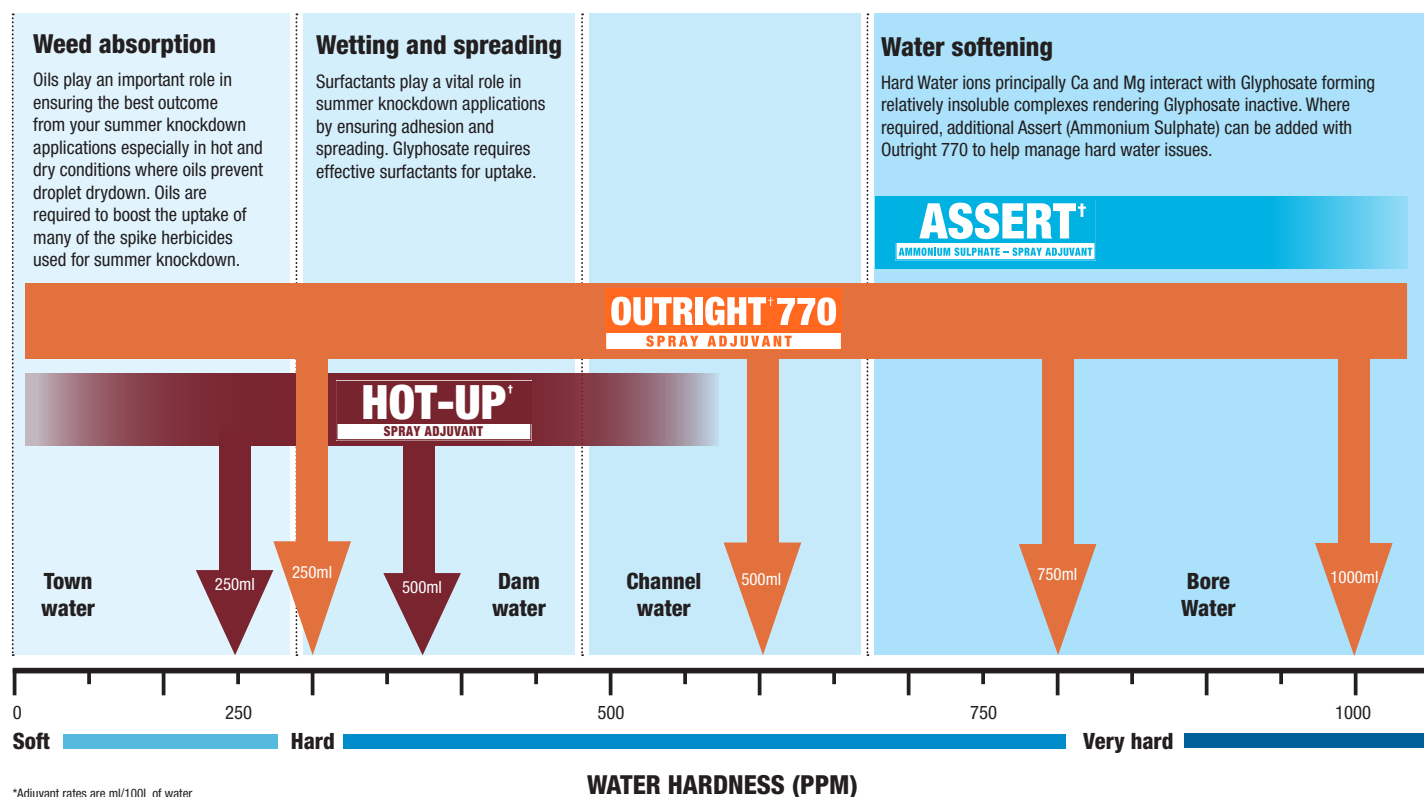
Weed absorption

Oils play an important role in ensuring the best outcome from your summer knockdown applications especially in hot and dry conditions where oils prevent droplet drydown. Oils are required to boost the uptake of many of the spike herbicides used for summer knockdown.

Wetting and spreading

Surfactants play a vital role in summer knockdown applications by ensuring adhesion and spreading. Glyphosate requires effective surfactants for uptake.

Water softening

Hard Water ions principally Ca and Mg interact with Glyphosate forming relatively insoluble complexes rendering Glyphosate inactive. Where required, additional Assert (Ammonium Sulphate) can be added with Outright 770 to help manage hard water issues.

ASSERT†
AMMONIUM SULPHATE – SPRAY ADJUVANT

OUTRIGHT† 770
SPRAY ADJUVANT

HOT-UP†
SPRAY ADJUVANT

Town water
250ml
250ml
500ml
Dam water
Channel water
500ml
750ml
Bore Water
1000ml

0
250
500
750
1000

Soft
Hard
Very hard

*Adjuvant rates are ml/100L of water

WATER HARDNESS (PPM)